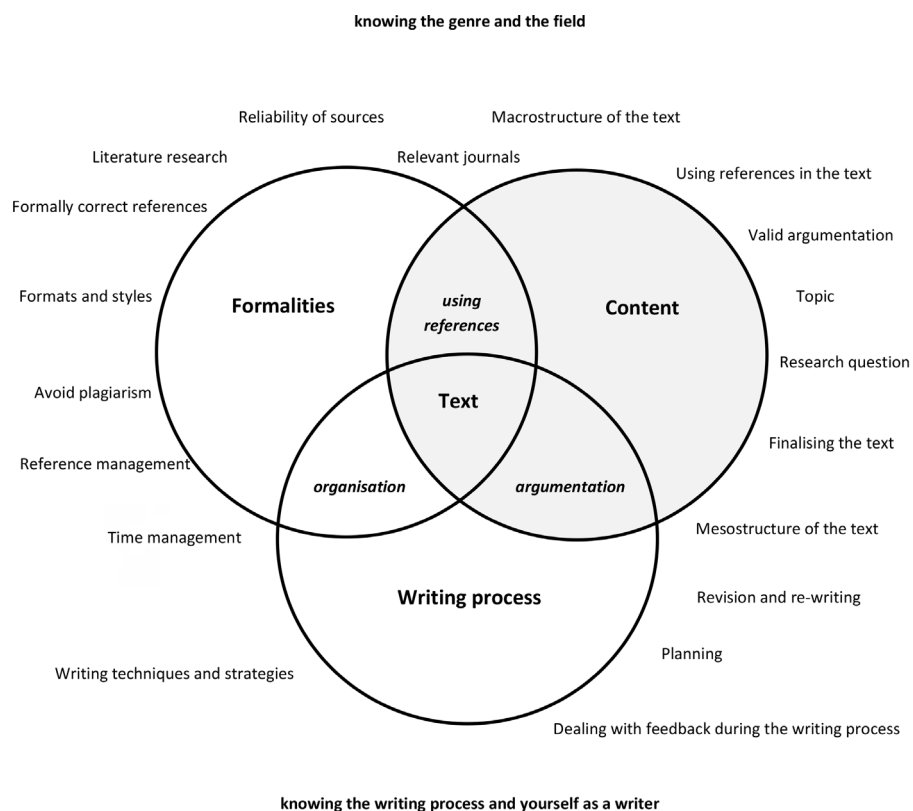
knowing the genre and the field

Reliability of sources

Macrostructure of the text

Literature research

Relevant journals

Using references in the text

Formally correct references

Valid argumentation

Formats and styles

Formalities

using references

Content

Topic

Research question

Avoid plagiarism

Text

Finalising the text

Reference management

organisation

argumentation

Time management

Mesostructure of the text

Writing process

Revision and re-writing

Planning

Writing techniques and strategies

Dealing with feedback during the writing process

knowing the writing process and yourself as a writer